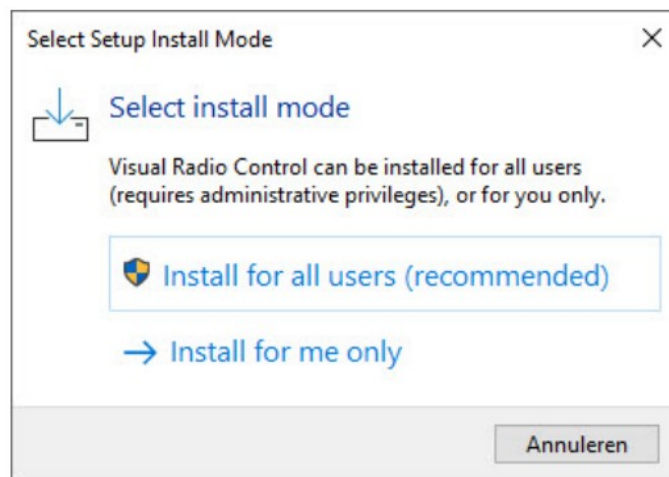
Select Setup Install Mode

×

Select install mode

Visual Radio Control can be installed for all users (requires administrative privileges), or for you only.

Install for all users (recommended)

→ Install for me only

Annuleren